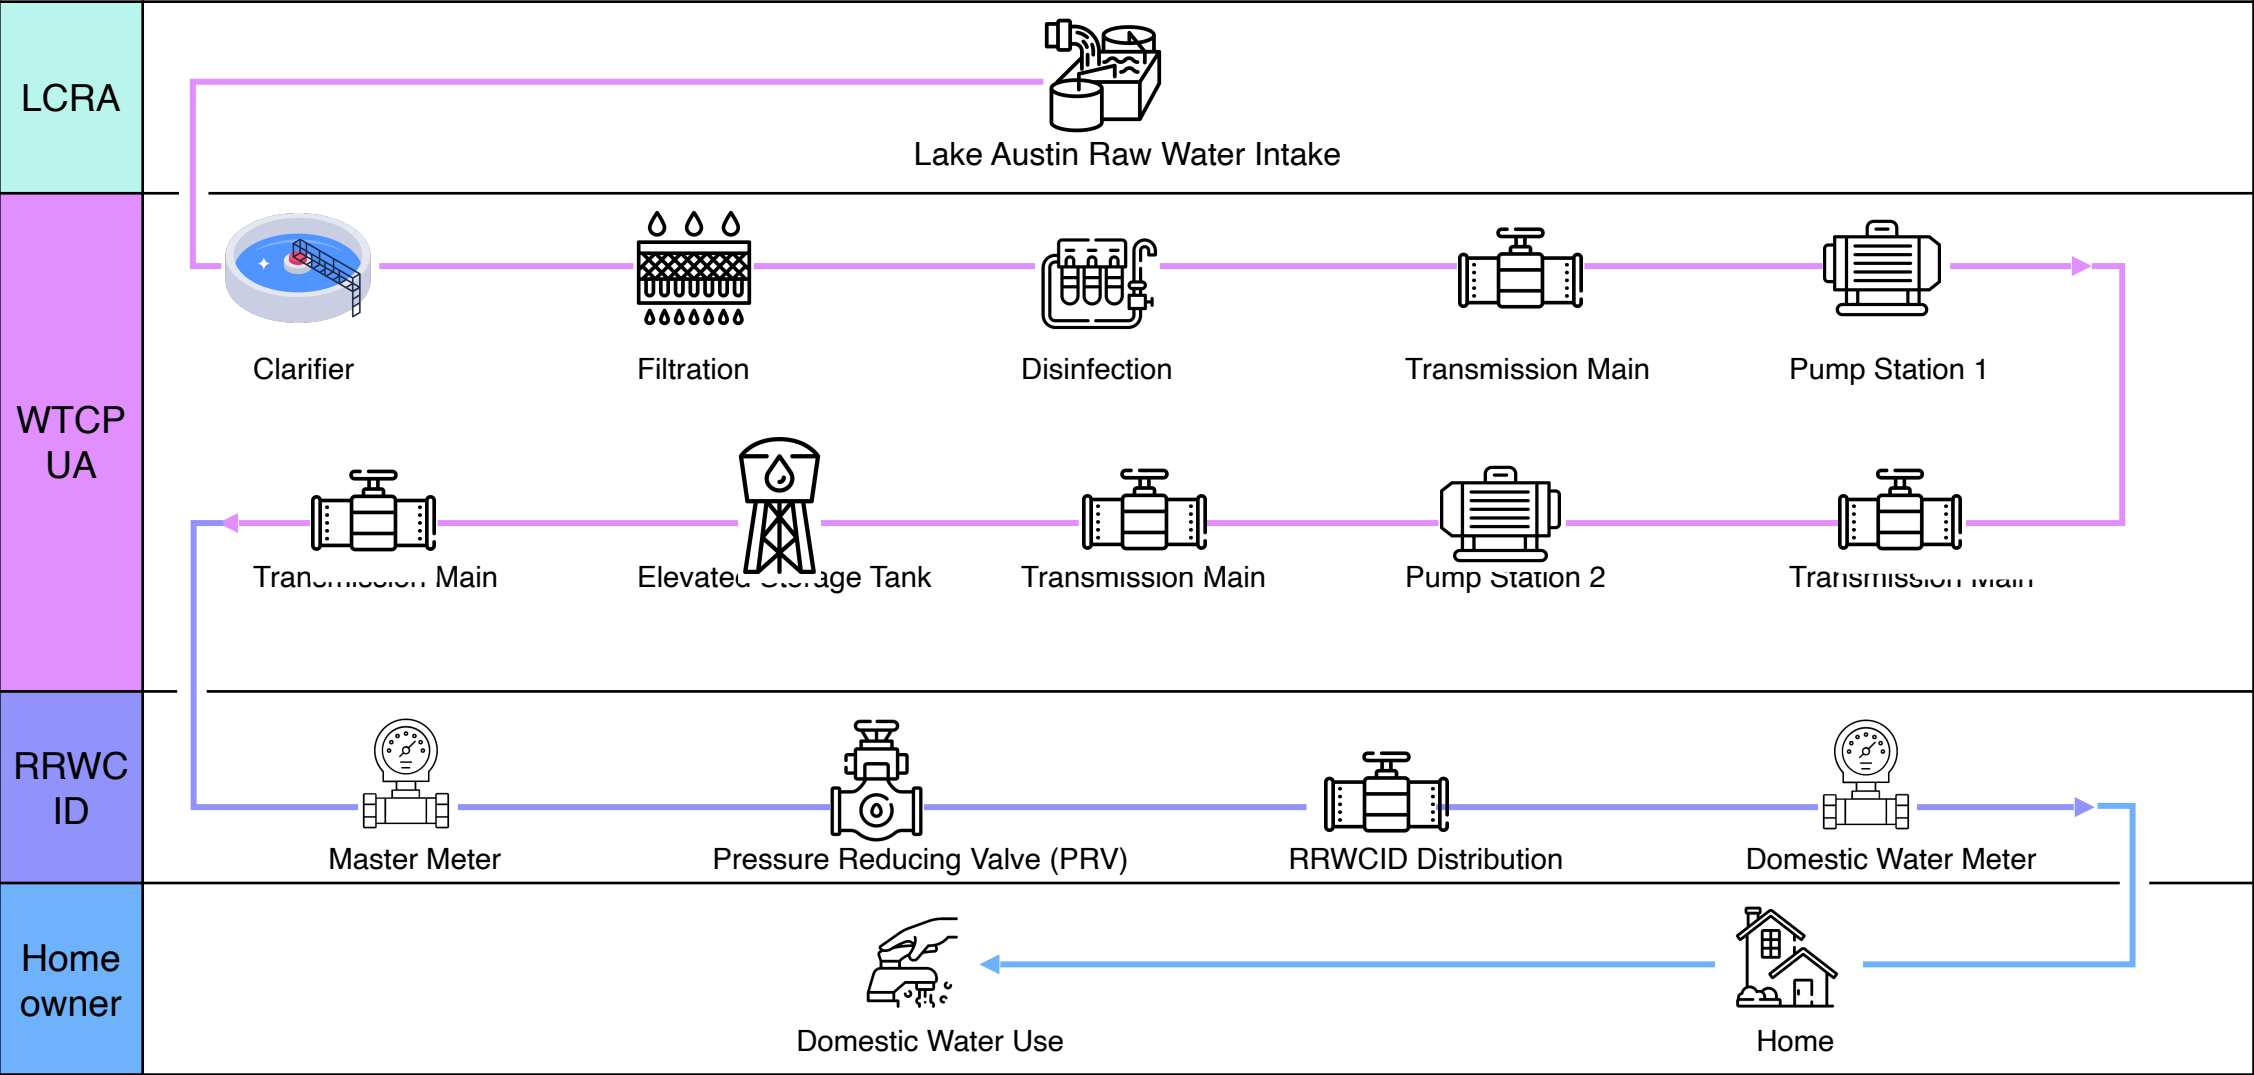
LCRA

Lake Austin Raw Water Intake

WTCP UA

Clarifier

Filtration

Disinfection

Transmission Main

Pump Station 1

Transmission Main

Pump Station 2

Transmission Main

Elevated Storage Tank

Transmission Main

RRWC ID

Master Meter

Pressure Reducing Valve (PRV)

RRWCID Distribution

Domestic Water Meter

Home owner

Home

Domestic Water Use